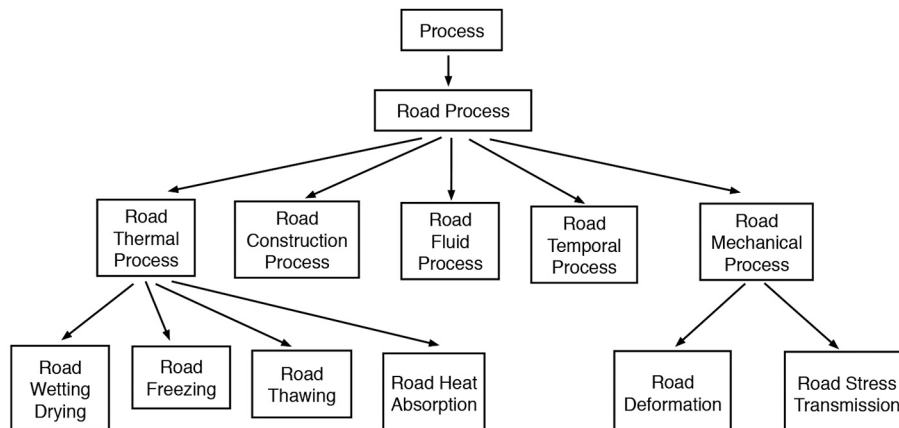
Process

Road Process

Road Thermal Process

Road Construction Process

Road Fluid Process

Road Temporal Process

Road Mechanical Process

Road Wetting Drying

Road Freezing

Road Thawing

Road Heat Absorption

Road Deformation

Road Stress Transmission